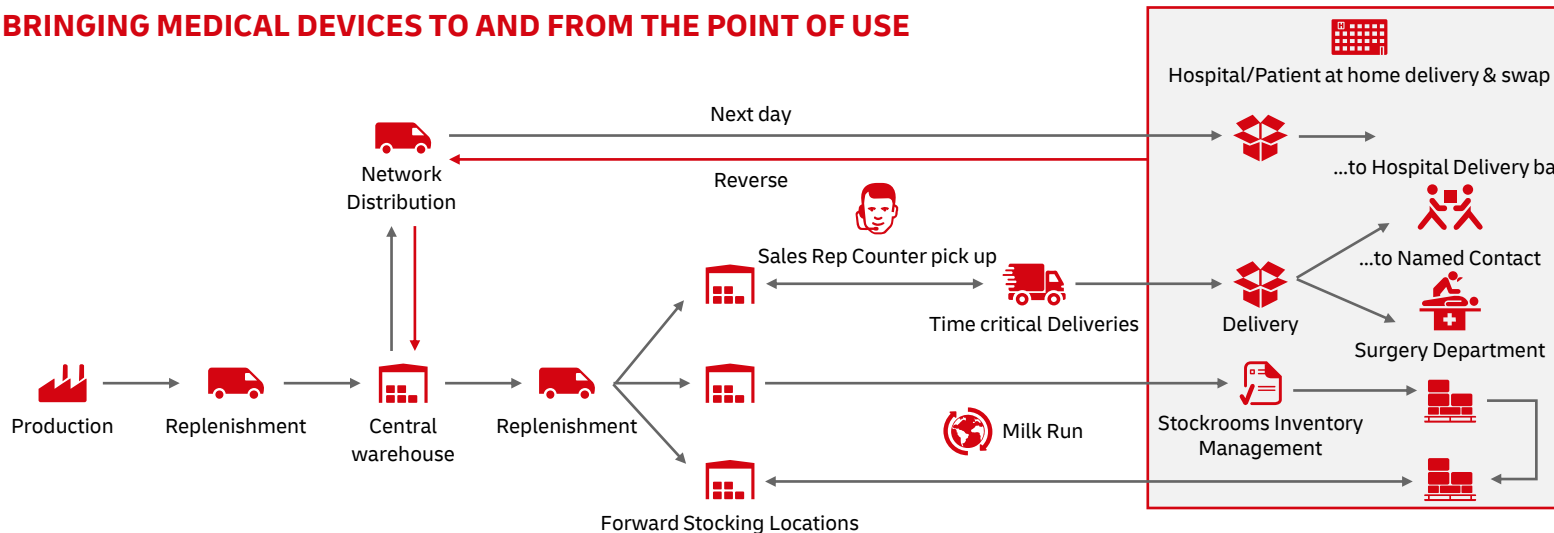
BRINGING MEDICAL DEVICES TO AND FROM THE POINT OF USE

Hospital/Patient at home delivery & swap

Next day

Network Distribution

Reverse

...to Hospital Delivery ba

Sales Rep Counter pick up

...to Named Contact

Time critical Deliveries

Delivery

Surgery Department

Production

Replenishment

Central warehouse

Replenishment

Milk Run

Stockrooms Inventory Management

Forward Stocking Locations